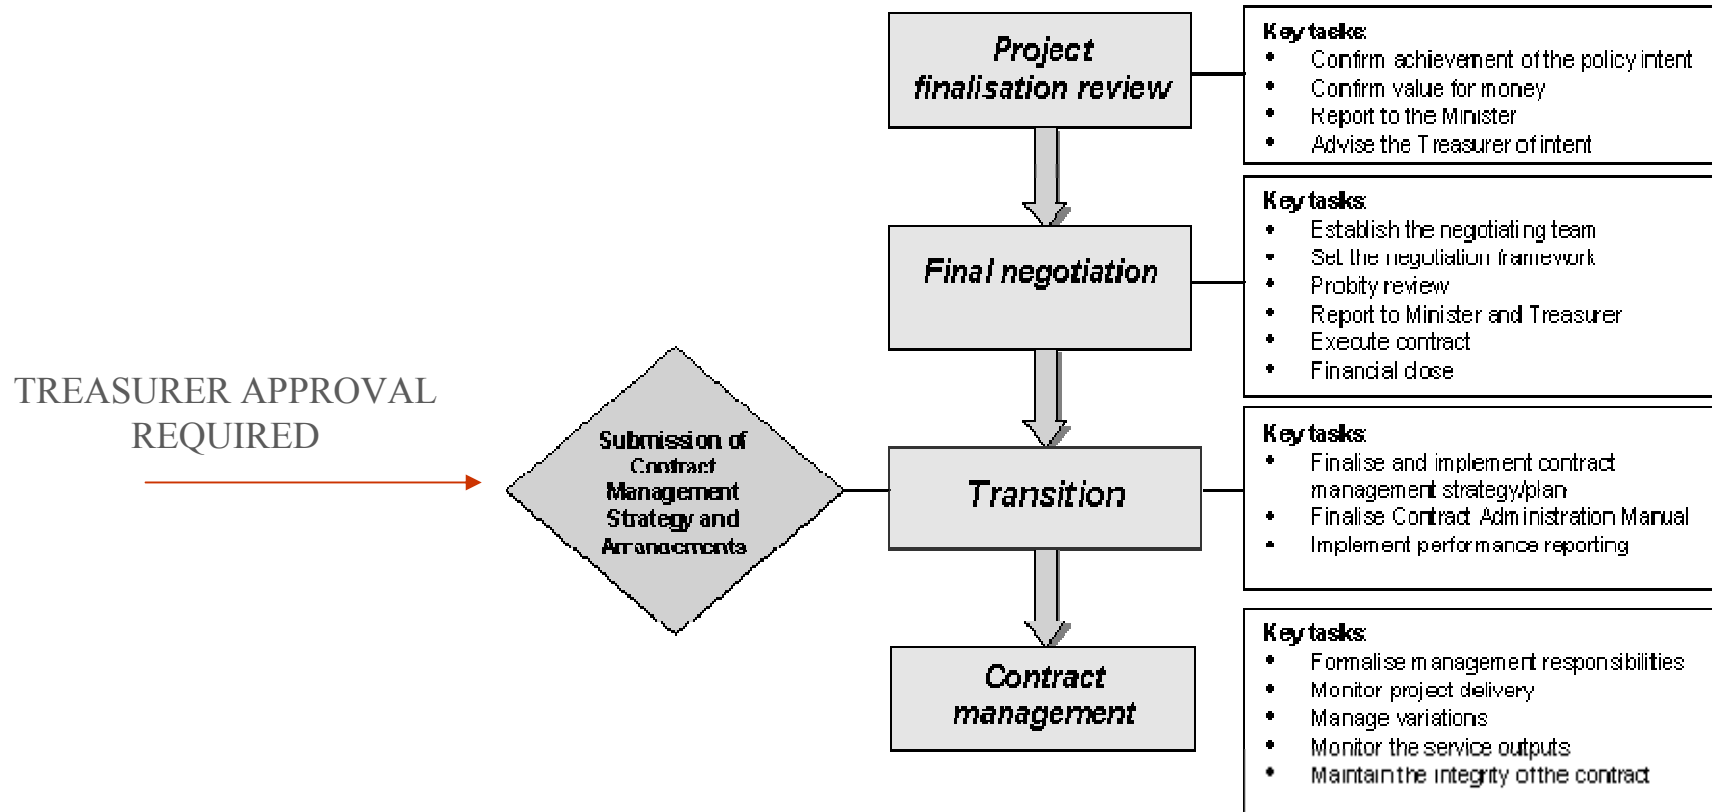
Project finalisation review

Key tasks:
• Confirm achievement of the policy intent
• Confirm value for money
• Report to the Minister
• Advise the Treasurer of intent

Final negotiation

Key tasks:
• Establish the negotiating team
• Set the negotiation framework
• Probity review
• Report to Minister and Treasurer
• Execute contract
• Financial close

TREASURER APPROVAL REQUIRED

Submission of Contract Management Strategy and Arrangements

Transition

Key tasks:
• Finalise and implement contract management strategy/plan
• Finalise Contract Administration Manual
• Implement performance reporting

Contract management

Key tasks:
• Formalise management responsibilities
• Monitor project delivery
• Manage variations
• Monitor the service outputs
• Maintain the integrity of the contract